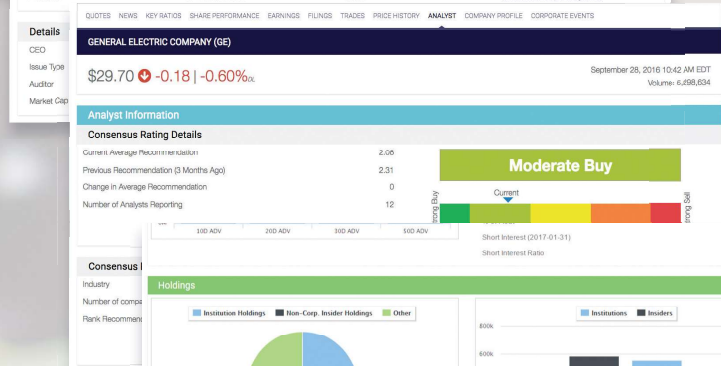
Details
CEO
Issue Type
Auditor
Market Cap

QUOTES NEWS KEY RATIOS SHARE PERFORMANCE EARNINGS FILINGS TRADES PRICE HISTORY ANALYST COMPANY PROFILE CORPORATE EVENTS

GENERAL ELECTRIC COMPANY (GE)

$29.70 -0.18 | -0.60%

September 28, 2016 10:42 AM EDT
Volume: 6,898,634

Analyst Information

Consensus Rating Details

| | |
|---|---|
| Current Average Recommendation | 2.08 |
| Previous Recommendation (3 Months Ago) | 2.31 |
| Change in Average Recommendation | 0 |
| Number of Analysts Reporting | 12 |

Moderate Buy

Current

Strong Buy

Strong Sell

10D ADV 20D ADV 30D ADV 50D ADV

Short Interest (2017-01-31)

Short Interest Ratio

Consensus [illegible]

Industry

Number of compa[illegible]

Rank Recommen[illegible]

Holdings

Institution Holdings Non-Corp. Insider Holdings Other

Institutions Insiders

$800k

$600k